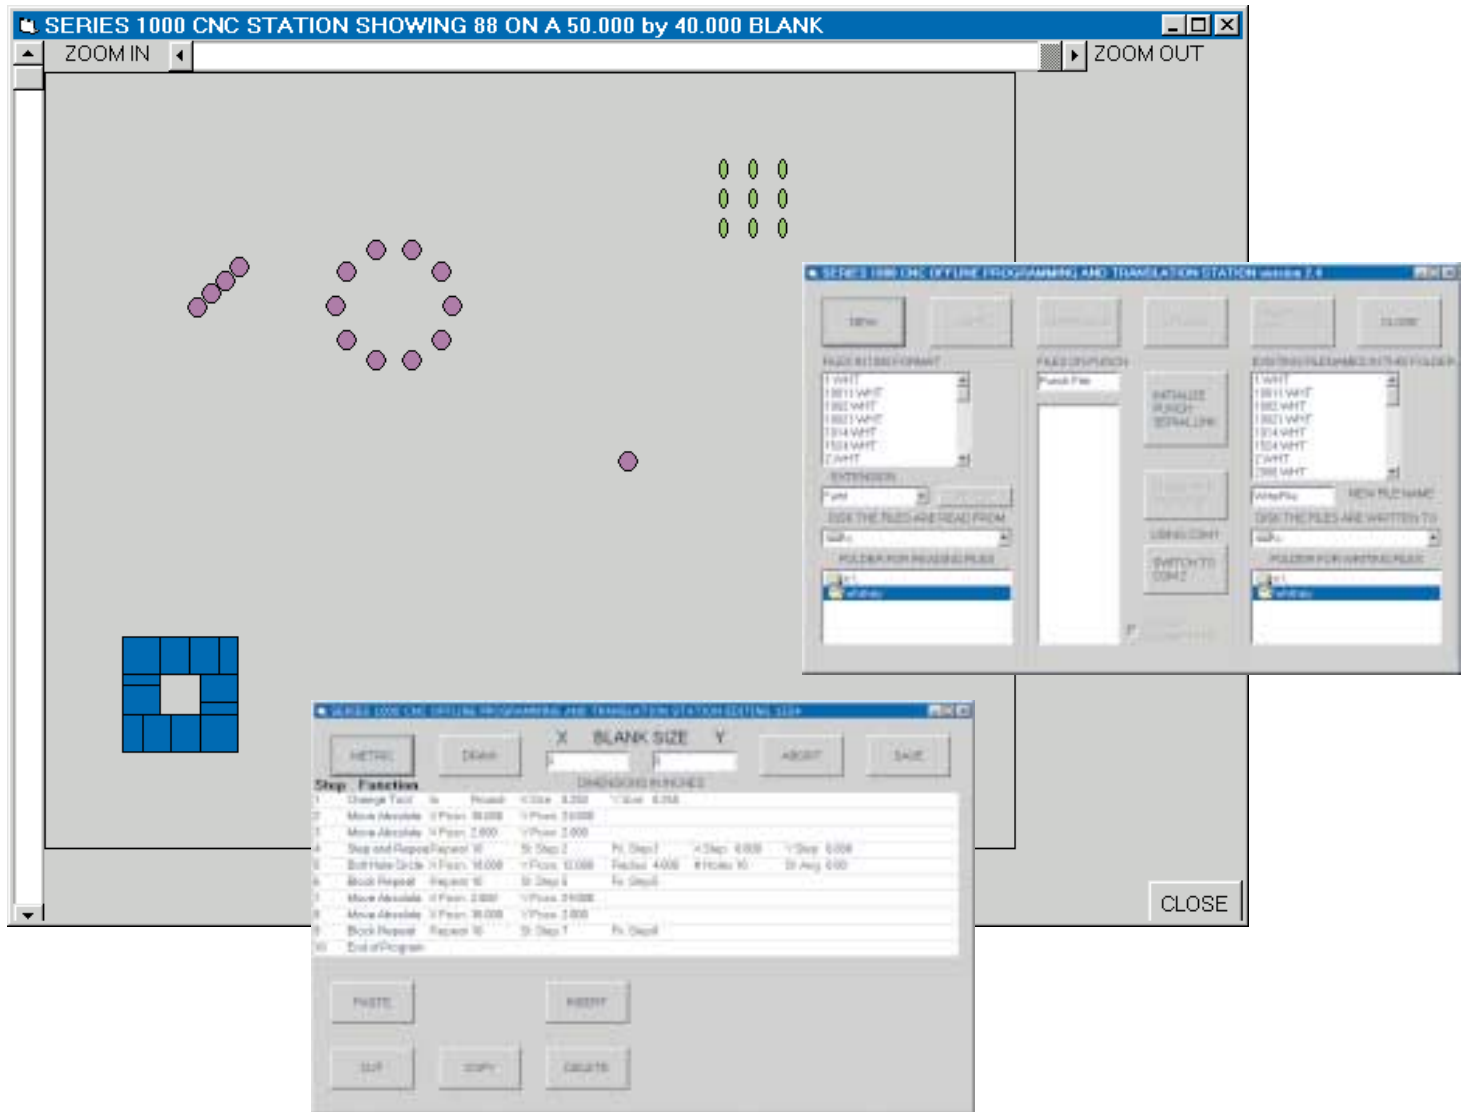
SERIES 1000 CNC STATION SHOWING 88 ON A 50.000 by 40.000 BLANK

ZOOM IN

ZOOM OUT

CLOSE

SERIES 1000 CNC OFFLINE PROGRAMMING AND TRANSLATION STATION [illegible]

NEW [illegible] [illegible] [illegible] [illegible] CLOSE

FILES IN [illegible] FORMAT

FILES ON PUNCH

EXISTING FILENAMES IN THIS FOLDER

INITIALIZE PUNCH SERIAL LINK

EXTENSION

NEW FILE NAME

DISK THE FILES ARE READ FROM

DISK THE FILES ARE WRITTEN TO

USING COM1

FOLDER FOR READING FILES

FOLDER FOR WRITING FILES

SWITCH TO COM 2

SERIES 1000 CNC OFFLINE PROGRAMMING AND TRANSLATION STATION EDITING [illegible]

METRIC DRAW X BLANK SIZE Y ABORT SAVE

DIMENSIONS IN INCHES

Step Function

| 1 | Change Tool | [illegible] | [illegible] | X Size | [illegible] | Y Size | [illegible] | | | | |
|---|---|---|---|---|---|---|---|---|---|---|---|
| 2 | Move Absolute | X Posn | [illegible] | Y Posn | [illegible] | | | | | | |
| 3 | Move Absolute | X Posn | 2.000 | Y Posn | 2.000 | | | | | | |
| 4 | Step and Repeat | Repeat | 10 | St. Step | 2 | Fr. Step | 1 | X Step | 0.000 | Y Step | 0.000 |
| 5 | Bolt Hole Circle | X Posn | 16.000 | Y Posn | 12.000 | Radius | 4.000 | # Holes | 10 | St. Ang | 0.00 |
| 6 | Block Repeat | Repeat | 10 | St. Step | 6 | Fn. Step | 6 | | | | |
| 7 | Move Absolute | X Posn | 2.000 | Y Posn | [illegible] | | | | | | |
| 8 | Move Absolute | X Posn | 36.000 | Y Posn | 2.000 | | | | | | |
| 9 | Block Repeat | Repeat | 10 | St. Step | 7 | Fn. Step | 8 | | | | |
| 10 | End of Program | | | | | | | | | | |

PASTE INSERT

CUT COPY DELETE